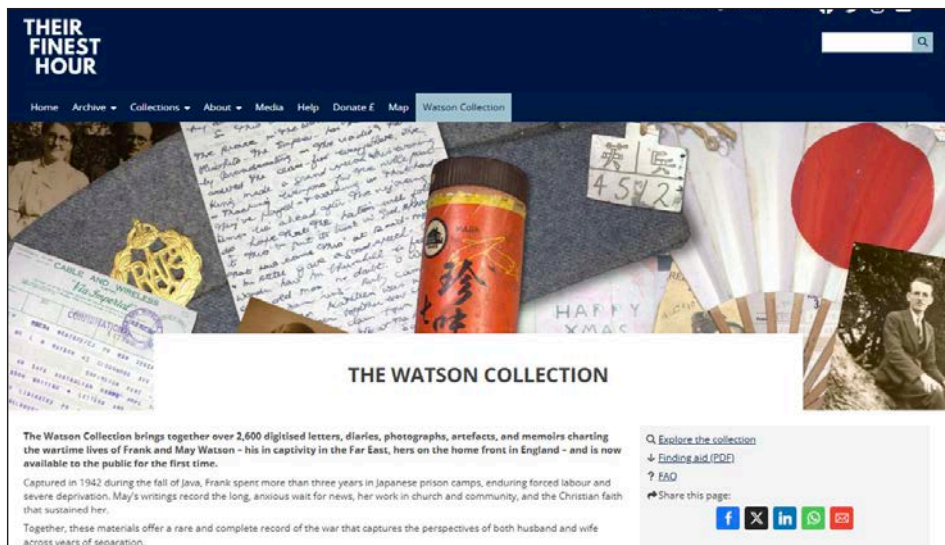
THEIR FINEST HOUR

Home Archive Collections About Media Help Donate £ Map Watson Collection

CABLE AND WIRELESS
Via Imperial

HAPPY XMAS

4592

THE WATSON COLLECTION

The Watson Collection brings together over 2,600 digitised letters, diaries, photographs, artefacts, and memoirs charting the wartime lives of Frank and May Watson – his in captivity in the Far East, hers on the home front in England – and is now available to the public for the first time.

Captured in 1942 during the fall of Java, Frank spent more than three years in Japanese prison camps, enduring forced labour and severe deprivation. May's writings record the long, anxious wait for news, her work in church and community, and the Christian faith that sustained her.

Together, these materials offer a rare and complete record of the war that captures the perspectives of both husband and wife across years of separation.

Explore the collection
Finding aid (PDF)
FAQ
Share this page: